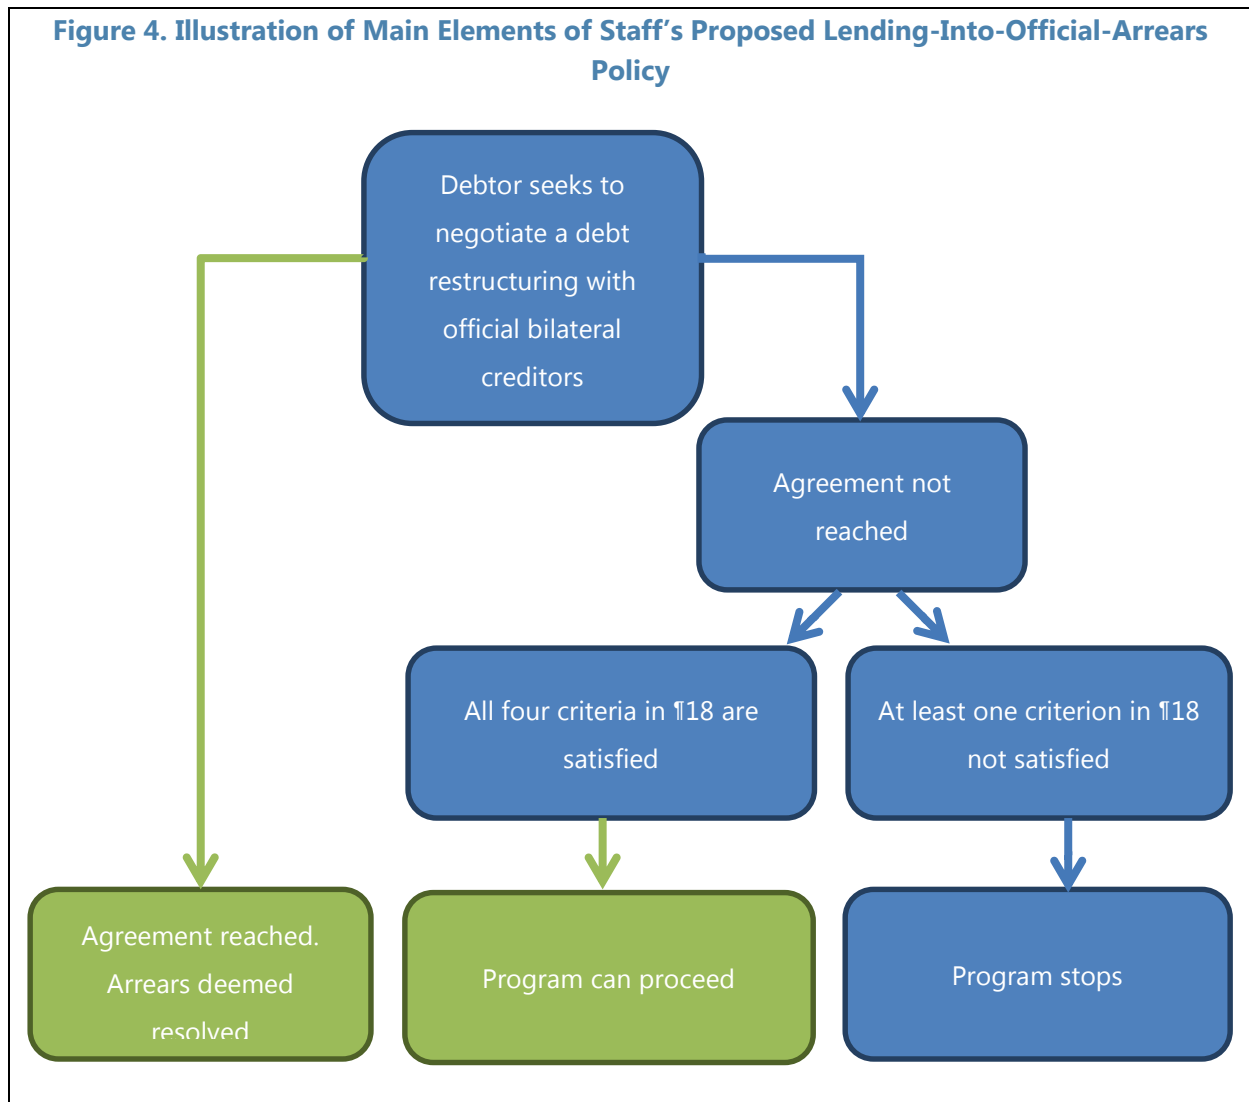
Figure 4. Illustration of Main Elements of Staff's Proposed Lending-Into-Official-Arrears Policy

Debtor seeks to negotiate a debt restructuring with official bilateral creditors

Agreement not reached

All four criteria in ¶18 are satisfied

At least one criterion in ¶18 not satisfied

Agreement reached. Arrears deemed resolved

Program can proceed

Program stops